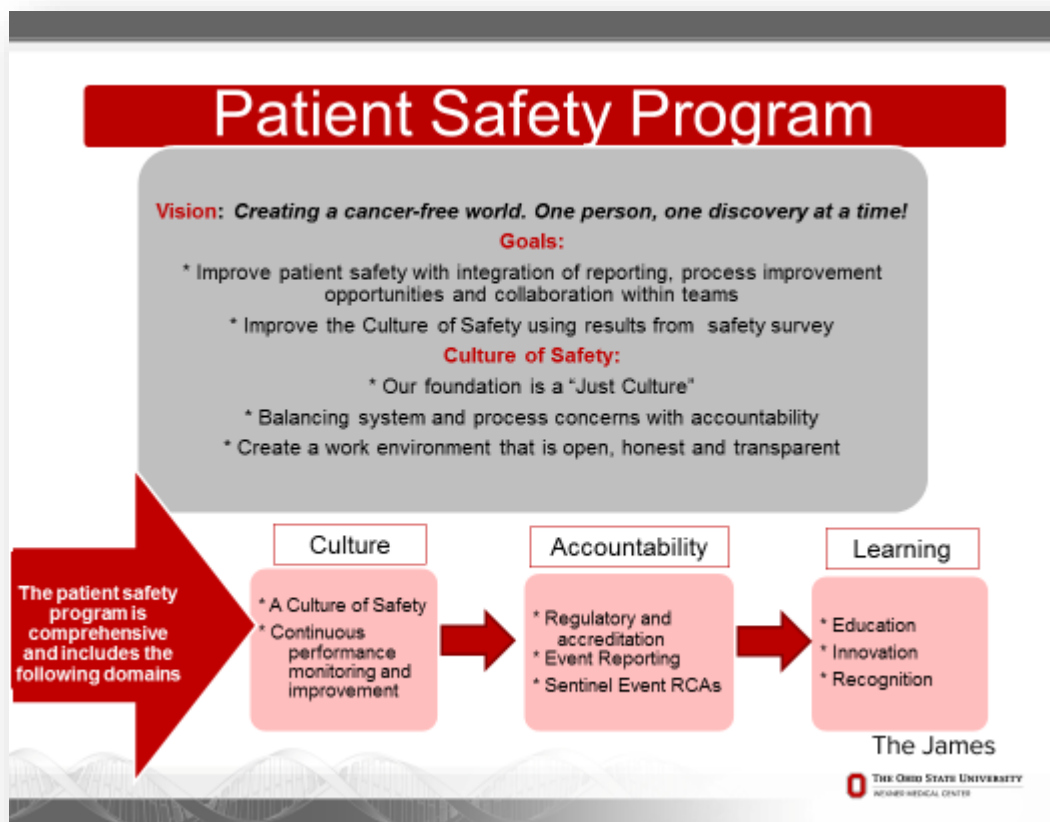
Patient Safety Program

Vision: Creating a cancer-free world. One person, one discovery at a time!

Goals:

* Improve patient safety with integration of reporting, process improvement opportunities and collaboration within teams

* Improve the Culture of Safety using results from safety survey

Culture of Safety:

* Our foundation is a "Just Culture"

* Balancing system and process concerns with accountability

* Create a work environment that is open, honest and transparent

The patient safety program is comprehensive and includes the following domains

Culture

* A Culture of Safety
* Continuous performance monitoring and improvement

Accountability

* Regulatory and accreditation
* Event Reporting
* Sentinel Event RCAs

Learning

* Education
* Innovation
* Recognition

The James

THE OHIO STATE UNIVERSITY
WEXNER MEDICAL CENTER